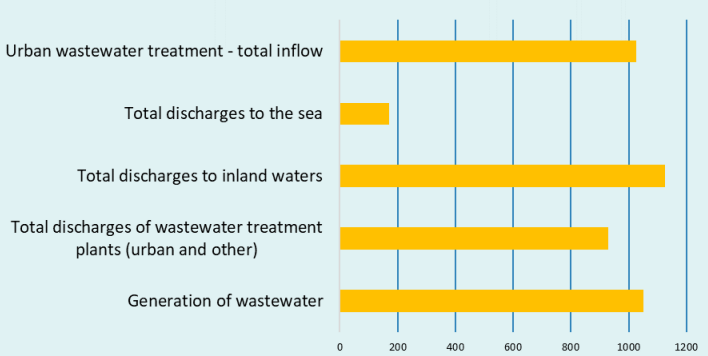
Urban wastewater treatment - total inflow

Total discharges to the sea

Total discharges to inland waters

Total discharges of wastewater treatment plants (urban and other)

Generation of wastewater

0
200
400
600
800
1000
1200